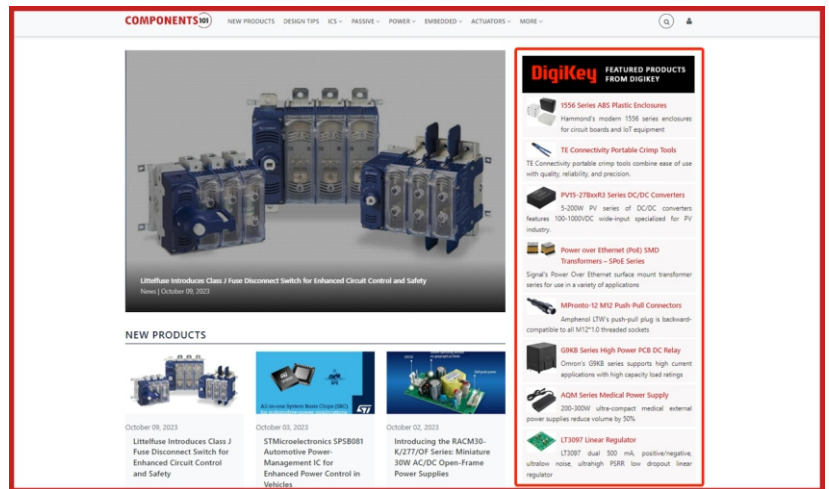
COMPONENTS 101 NEW PRODUCTS DESIGN TIPS ICS PASSIVE POWER EMBEDDED ACTUATORS MORE

Littelfuse Introduces Class J Fuse Disconnect Switch for Enhanced Circuit Control and Safety
News | October 09, 2023

NEW PRODUCTS

October 09, 2023
Littelfuse Introduces Class J Fuse Disconnect Switch for Enhanced Circuit Control and Safety

October 03, 2023
STMicroelectronics SPSB081 Automotive Power-Management IC for Enhanced Power Control in Vehicles

October 02, 2023
Introducing the RACM30-K/277/OF Series: Miniature 30W AC/DC Open-Frame Power Supplies

DigiKey FEATURED PRODUCTS FROM DIGIKEY

1556 Series ABS Plastic Enclosures
Hammond's modern 1556 series enclosures for circuit boards and IoT equipment

TE Connectivity Portable Crimp Tools
TE Connectivity portable crimp tools combine ease of use with quality, reliability, and precision.

PV15-27BxxR3 Series DC/DC Converters
5-200W PV series of DC/DC converters features 100-1000VDC wide-input specialized for PV industry.

Power over Ethernet (PoE) SMD Transformers – SPoE Series
Signal's Power Over Ethernet surface mount transformer series for use in a variety of applications

MPronto-12 M12 Push-Pull Connectors
Amphenol LTW's push-pull plug is backward-compatible to all M12*1.0 threaded sockets

G9KB Series High Power PCB DC Relay
Omron's G9KB series supports high current applications with high capacity load ratings

AQM Series Medical Power Supply
200-300W ultra-compact medical external power supplies reduce volume by 50%

LT3097 Linear Regulator
LT3097 dual 500 mA, positive/negative, ultralow noise, ultrahigh PSRR low dropout linear regulator